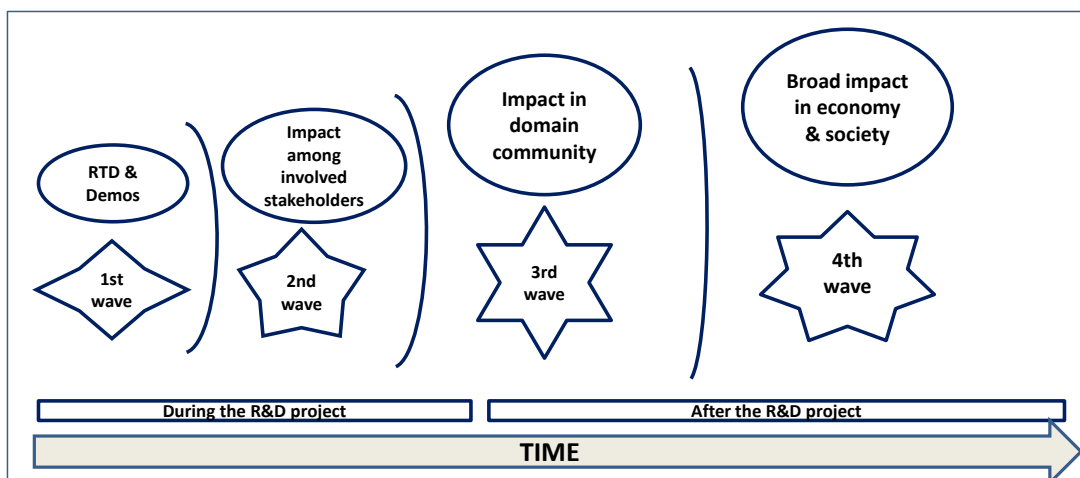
RTD & Demos

1st wave

Impact among involved stakeholders

2nd wave

Impact in domain community

3rd wave

Broad impact in economy & society

4th wave

During the R&D project

After the R&D project

TIME